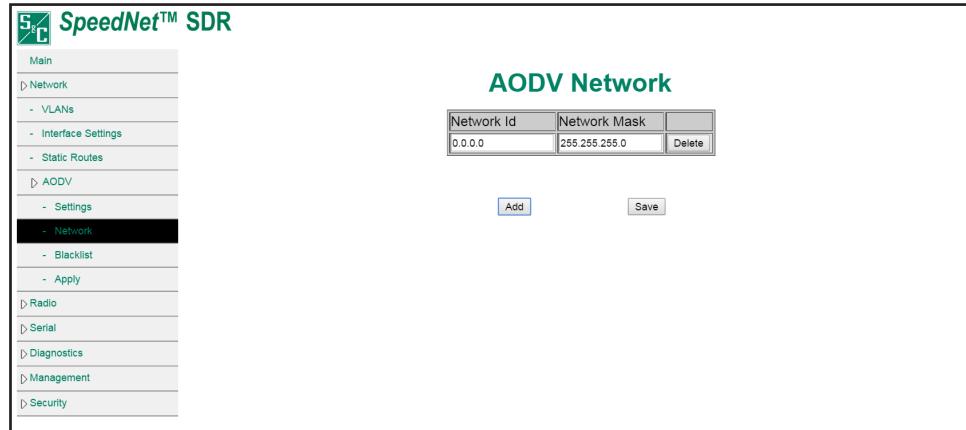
S&C SpeedNet™ SDR

Main
▷ Network
- VLANs
- Interface Settings
- Static Routes
▷ AODV
- Settings
- Network
- Blacklist
- Apply
▷ Radio
▷ Serial
▷ Diagnostics
▷ Management
▷ Security

AODV Network

| Network Id | Network Mask | |
|---|---|---|
| 0.0.0.0 | 255.255.255.0 | Delete |

Add Save